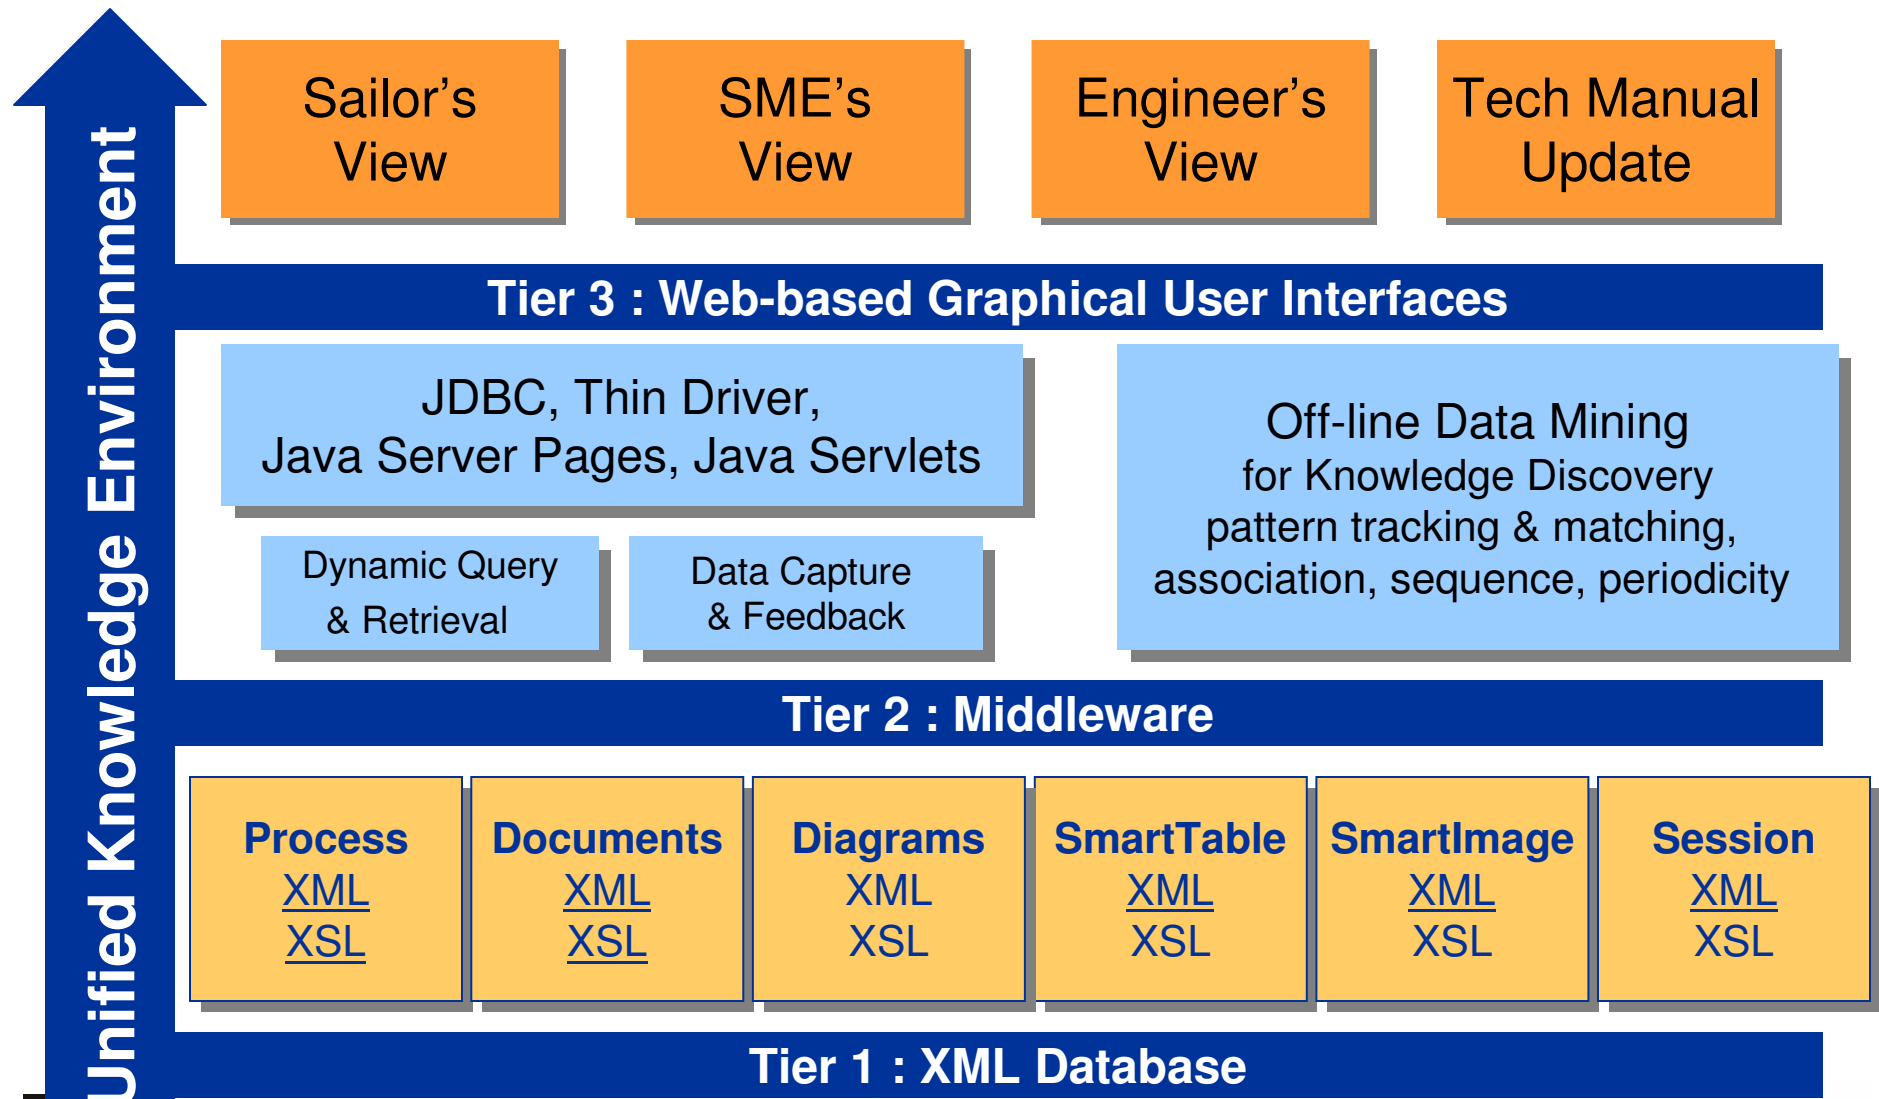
Unified Knowledge Environment

Sailor's View

SME's View

Engineer's View

Tech Manual Update

Tier 3 : Web-based Graphical User Interfaces

JDBC, Thin Driver, Java Server Pages, Java Servlets

Dynamic Query & Retrieval

Data Capture & Feedback

Off-line Data Mining for Knowledge Discovery pattern tracking & matching, association, sequence, periodicity

Tier 2 : Middleware

Process XML XSL

Documents XML XSL

Diagrams XML XSL

SmartTable XML XSL

SmartImage XML XSL

Session XML XSL

Tier 1 : XML Database